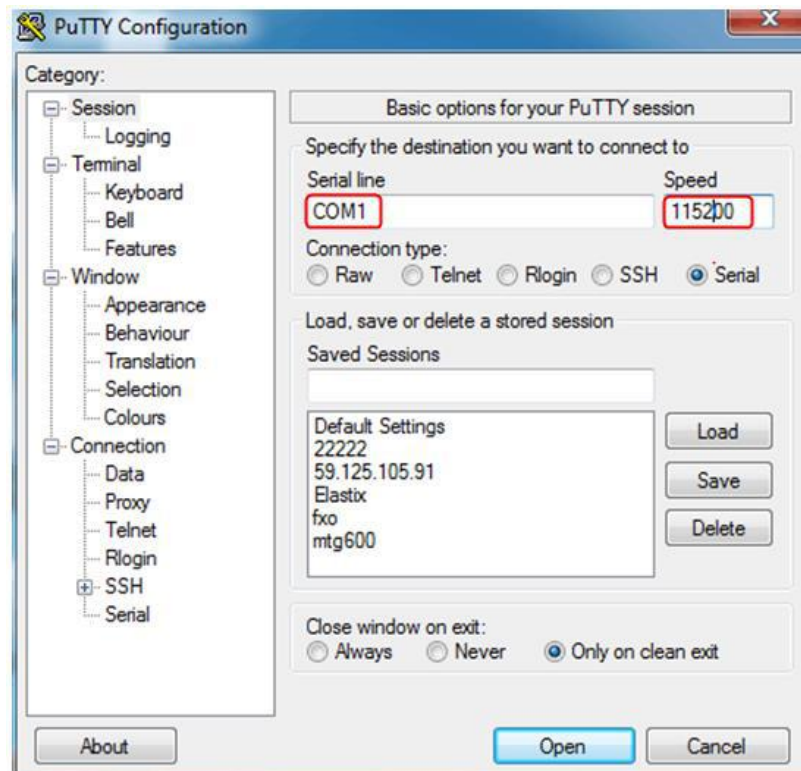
PuTTY Configuration

Category:

Session
Logging
Terminal
Keyboard
Bell
Features
Window
Appearance
Behaviour
Translation
Selection
Colours
Connection
Data
Proxy
Telnet
Rlogin
SSH
Serial

Basic options for your PuTTY session

Specify the destination you want to connect to

Serial line
COM1

Speed
115200

Connection type:
Raw Telnet Rlogin SSH Serial

Load, save or delete a stored session

Saved Sessions

Default Settings
22222
59.125.105.91
Elastix
fxo
mtg600

Load
Save
Delete

Close window on exit:
Always Never Only on clean exit

About
Open
Cancel